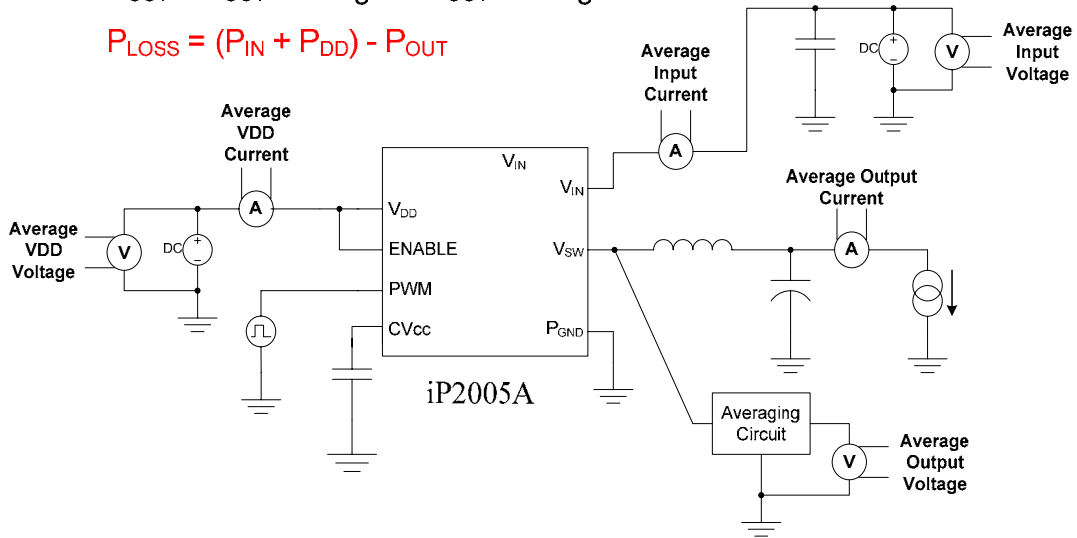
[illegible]

$P_{LOSS} = (P_{IN} + P_{DD}) - P_{OUT}$

Average Input Current

Average Input Voltage

DC

V

A

Average VDD Current

A

$V_{IN}$

$V_{IN}$

Average VDD Voltage

V

DC

$V_{DD}$

ENABLE

PWM

CVcc

$V_{SW}$

$P_{GND}$

Average Output Current

A

iP2005A

Averaging Circuit

V

Average Output Voltage